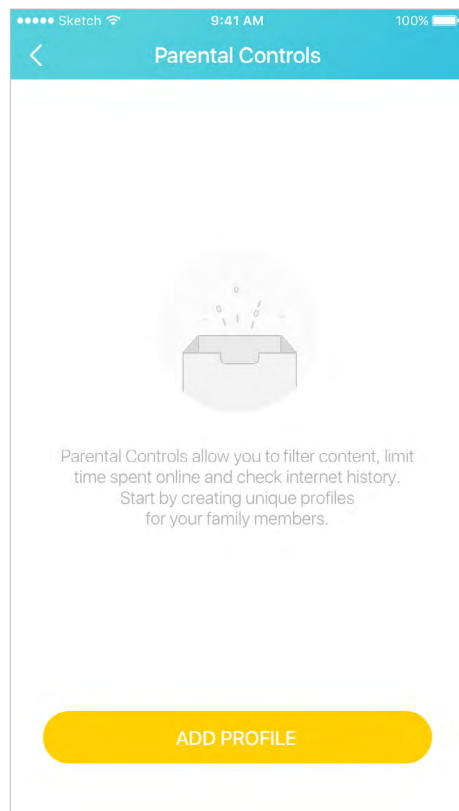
●●●●● Sketch 9:41 AM 100%

Parental Controls

Parental Controls allow you to filter content, limit time spent online and check internet history. Start by creating unique profiles for your family members.

ADD PROFILE